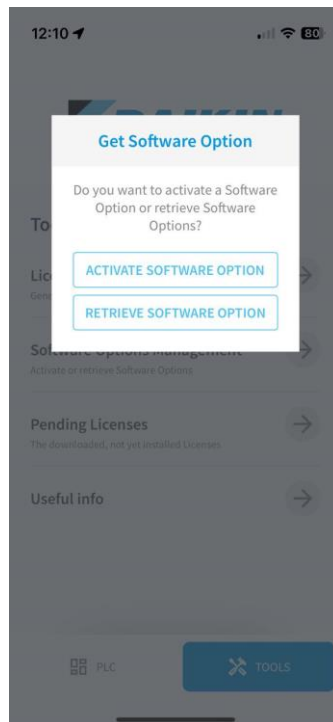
12:10

80

DAIKIN

Get Software Option

Do you want to activate a Software Option or retrieve Software Options?

ACTIVATE SOFTWARE OPTION

RETRIEVE SOFTWARE OPTION

To

Lic

Gen

Software Options Management

Activate or retrieve Software Options

Pending Licenses

The downloaded, not yet installed Licenses

Useful info

PLC

TOOLS